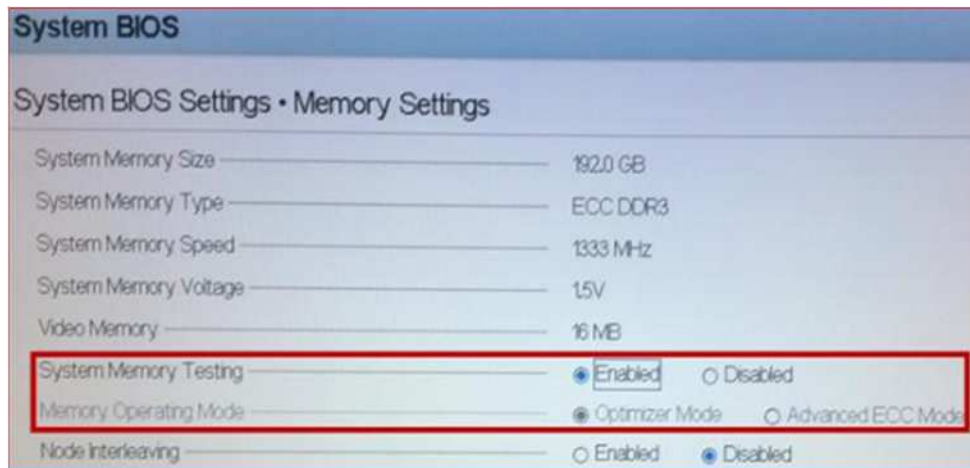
System BIOS

System BIOS Settings • Memory Settings

| | |
|---|---|
| System Memory Size | 192.0 GB |
| System Memory Type | ECC DDR3 |
| System Memory Speed | 1333 MHz |
| System Memory Voltage | 1.5V |
| Video Memory | 16 MB |
| System Memory Testing | ◉ Enabled ○ Disabled |
| Memory Operating Mode | ◉ Optimizer Mode ○ Advanced ECC Mode |
| Node Interleaving | ○ Enabled ◉ Disabled |